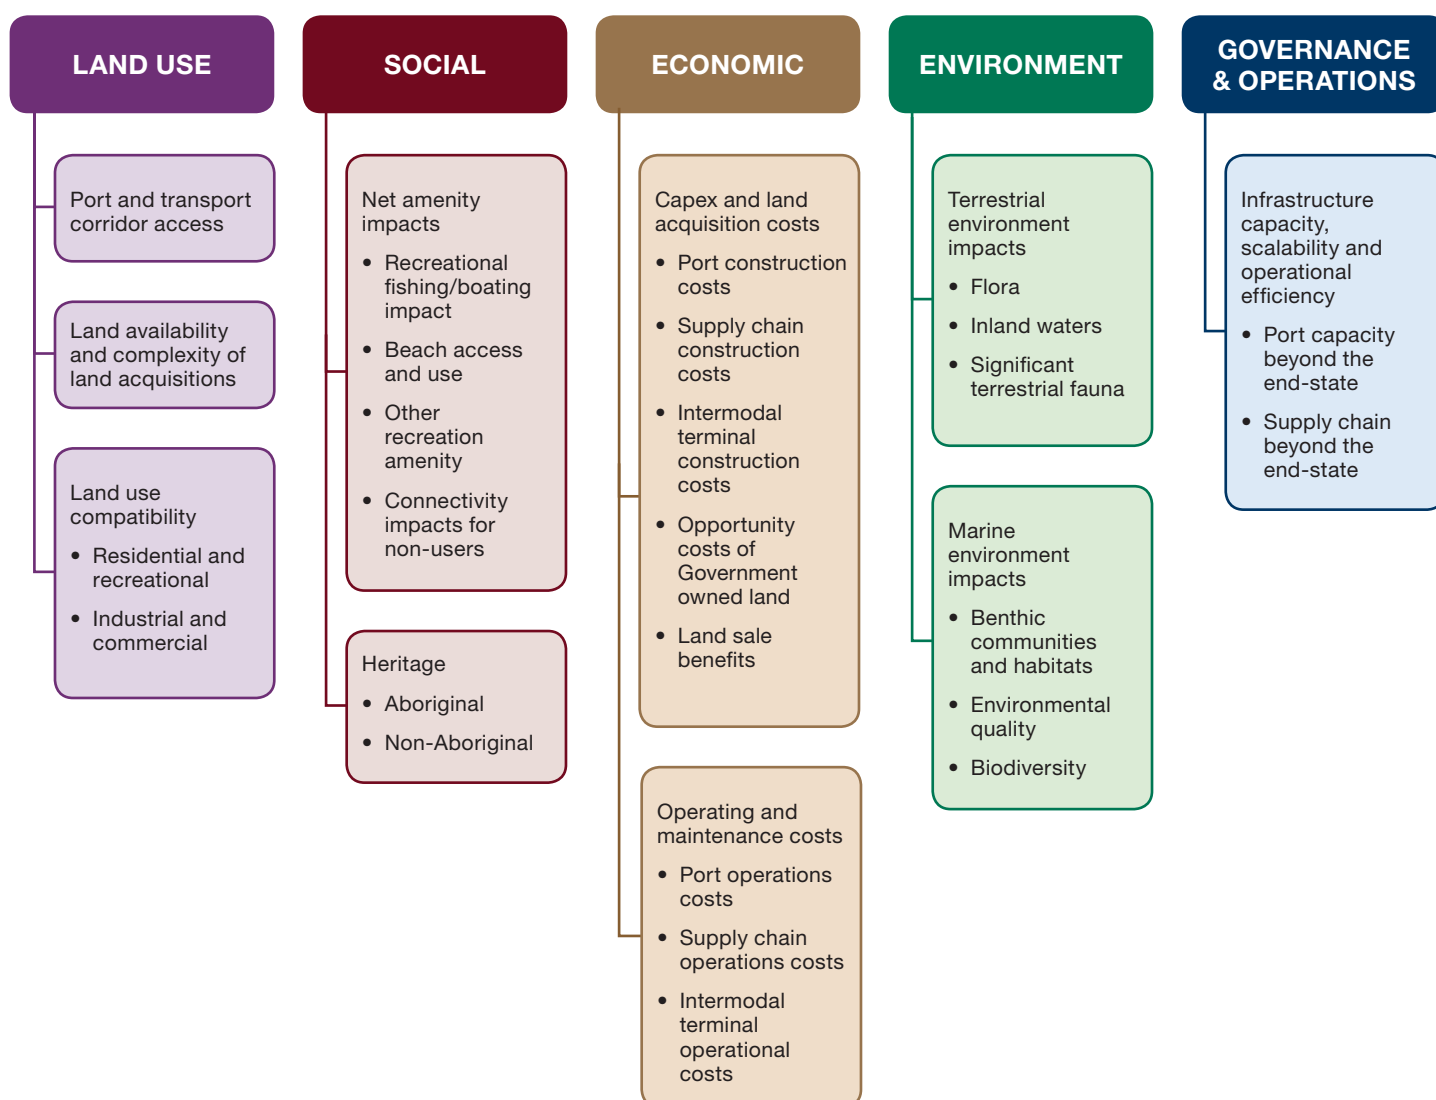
LAND USE

Port and transport corridor access

Land availability and complexity of land acquisitions

Land use compatibility

- Residential and recreational
- Industrial and commercial

SOCIAL

Net amenity impacts

- Recreational fishing/boating impact
- Beach access and use
- Other recreation amenity
- Connectivity impacts for non-users

Heritage

- Aboriginal
- Non-Aboriginal

ECONOMIC

Capex and land acquisition costs

- Port construction costs
- Supply chain construction costs
- Intermodal terminal construction costs
- Opportunity costs of Government owned land
- Land sale benefits

Operating and maintenance costs

- Port operations costs
- Supply chain operations costs
- Intermodal terminal operational costs

ENVIRONMENT

Terrestrial environment impacts

- Flora
- Inland waters
- Significant terrestrial fauna

Marine environment impacts

- Benthic communities and habitats
- Environmental quality
- Biodiversity

GOVERNANCE & OPERATIONS

Infrastructure capacity, scalability and operational efficiency

- Port capacity beyond the end-state
- Supply chain beyond the end-state